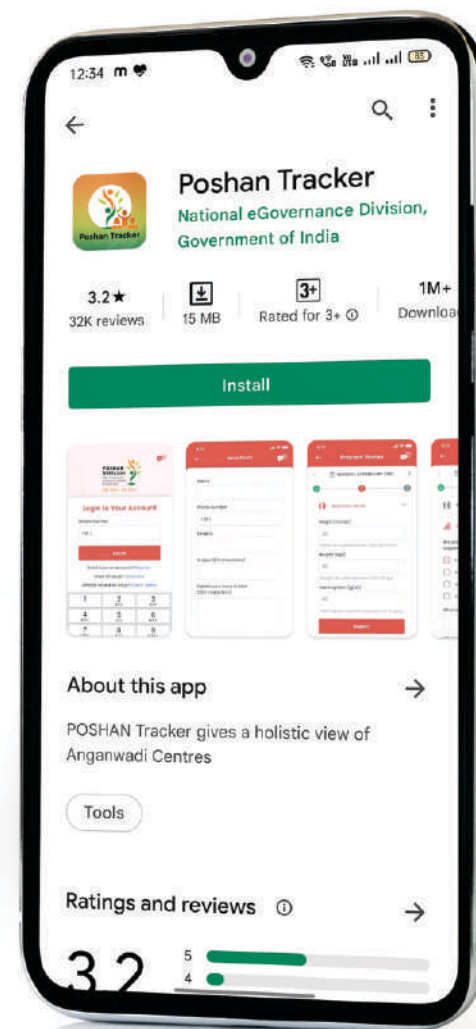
12:34 m

Poshan Tracker

Poshan Tracker
National eGovernance Division, Government of India

3.2★
32K reviews

15 MB

3+
Rated for 3+ ⓘ

1M+
Downloa

Install

Login to Your Account

About this app

POSHAN Tracker gives a holistic view of Anganwadi Centres

Tools

Ratings and reviews ⓘ

3.2
5
4